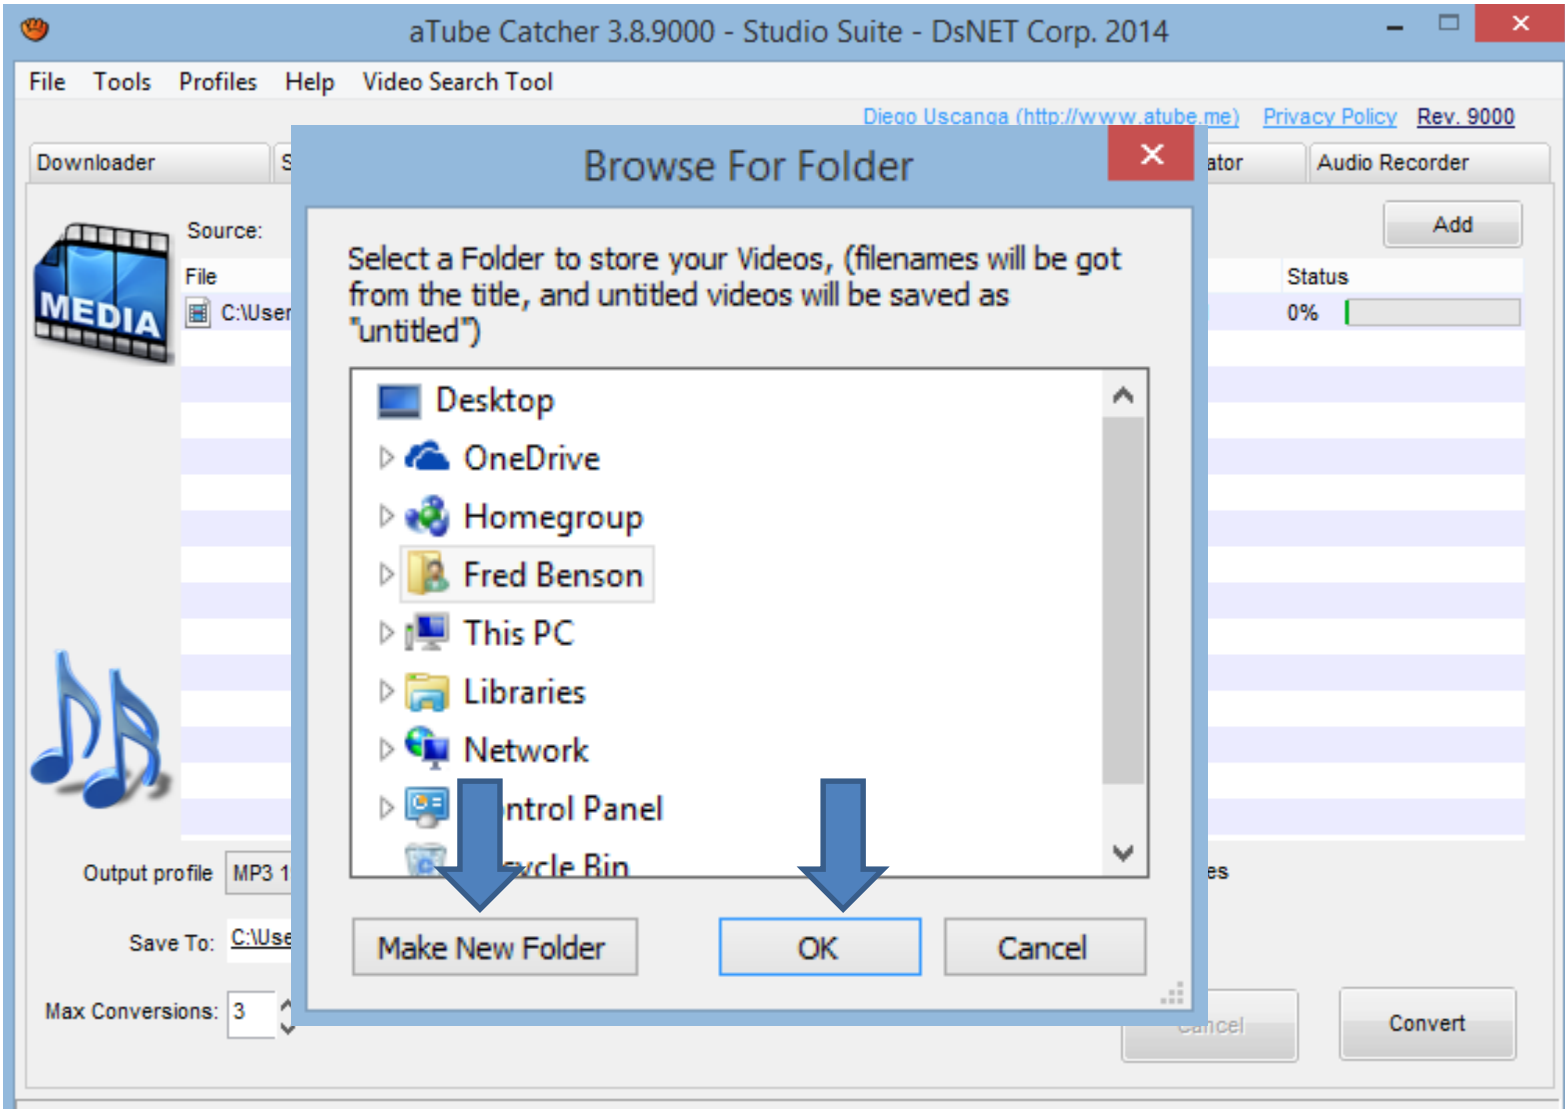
aTube Catcher 3.8.9000 - Studio Suite - DsNET Corp. 2014

File Tools Profiles Help Video Search Tool

Diego Uscanga (http://www.atube.me) Privacy Policy Rev. 9000

Downloader S ator Audio Recorder

Source: Add

File Status

C:\User 0%

MEDIA

Browse For Folder

Select a Folder to store your Videos, (filenames will be got from the title, and untitled videos will be saved as "untitled")

Desktop
OneDrive
Homegroup
Fred Benson
This PC
Libraries
Network
ntrol Panel
ycle Bin

Make New Folder OK Cancel

Output profile MP3 1 es

Save To: C:\Use

Max Conversions: 3

Cancel Convert